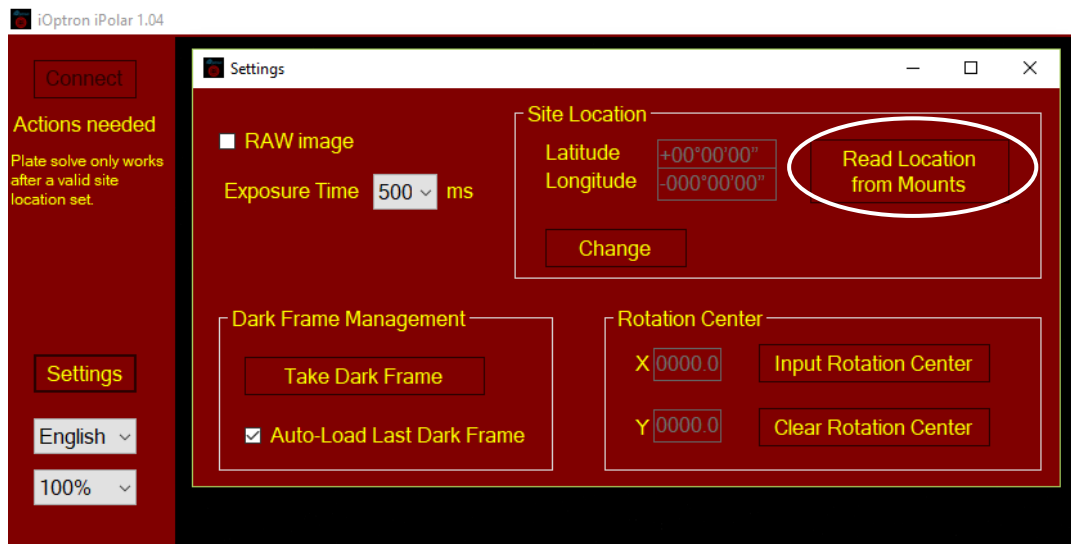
iOptron iPolar 1.04

Connect

Actions needed

Plate solve only works after a valid site location set.

Settings

English

100%

Settings

RAW image

Exposure Time 500 ms

Site Location

Latitude +00°00'00"

Longitude -000°00'00"

Read Location from Mounts

Change

Dark Frame Management

Take Dark Frame

Auto-Load Last Dark Frame

Rotation Center

X 0000.0

Input Rotation Center

Y 0000.0

Clear Rotation Center